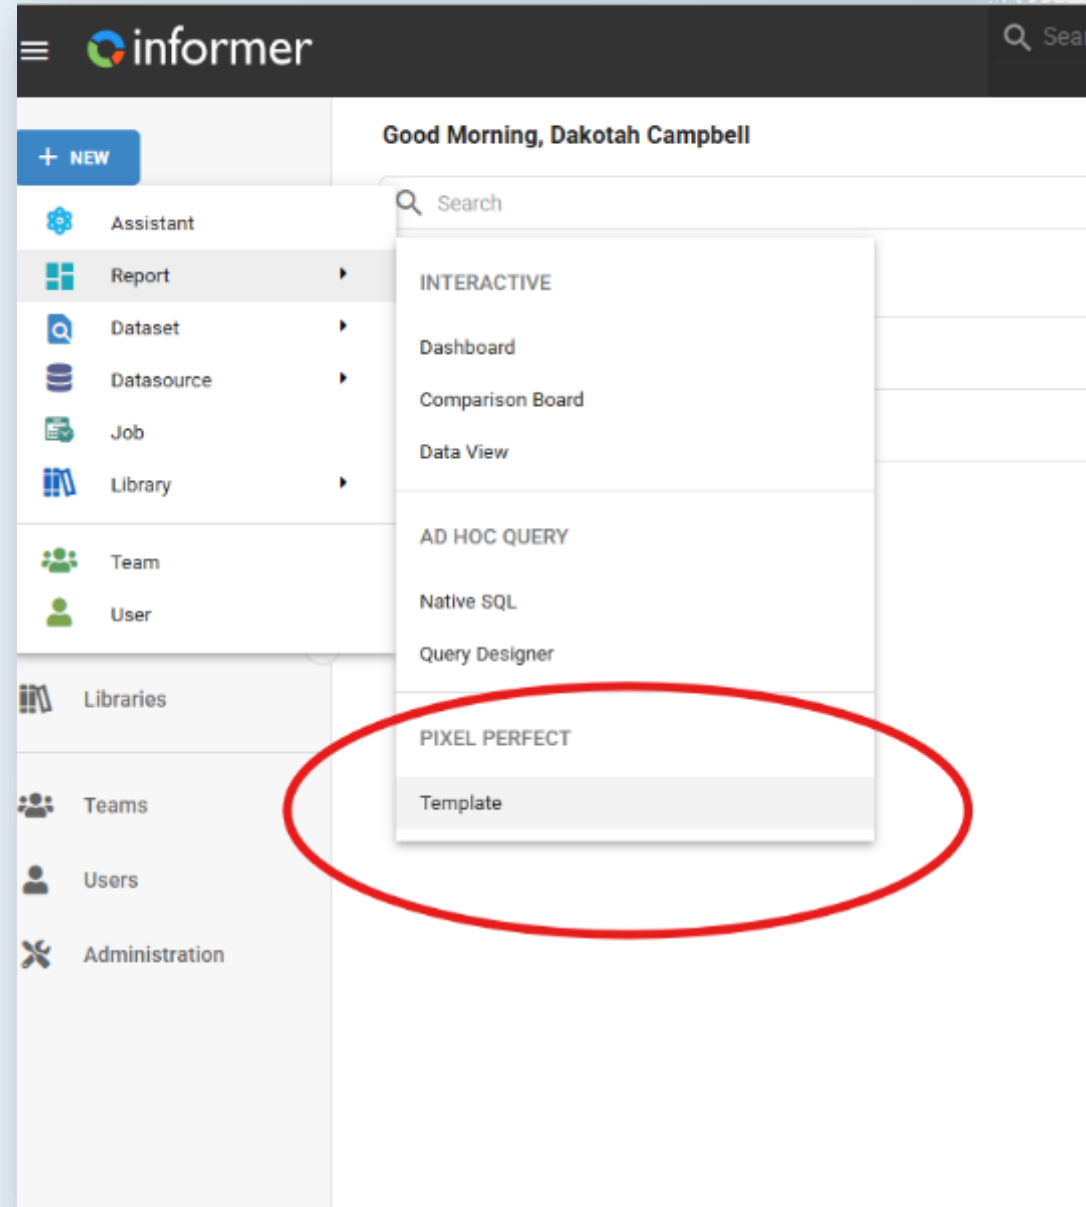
informer

Sea

+ NEW

Good Morning, Dakotah Campbell

Search

Assistant

Report

Dataset

Datasource

Job

Library

Team

User

INTERACTIVE

Dashboard

Comparison Board

Data View

AD HOC QUERY

Native SQL

Query Designer

PIXEL PERFECT

Template

Libraries

Teams

Users

Administration